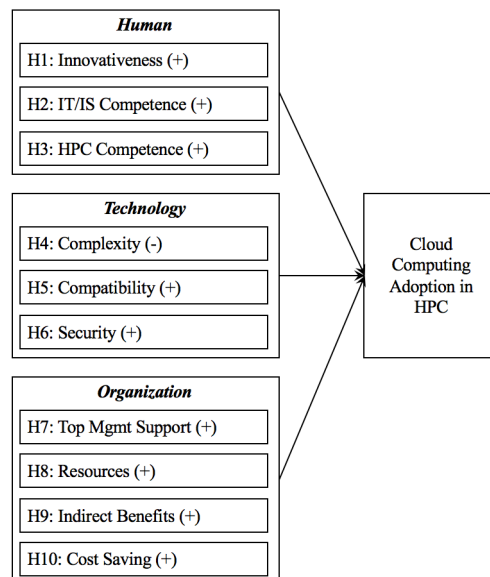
Human

H1: Innovativeness (+)

H2: IT/IS Competence (+)

H3: HPC Competence (+)

Technology

H4: Complexity (-)

H5: Compatibility (+)

H6: Security (+)

Organization

H7: Top Mgmt Support (+)

H8: Resources (+)

H9: Indirect Benefits (+)

H10: Cost Saving (+)

Cloud Computing Adoption in HPC